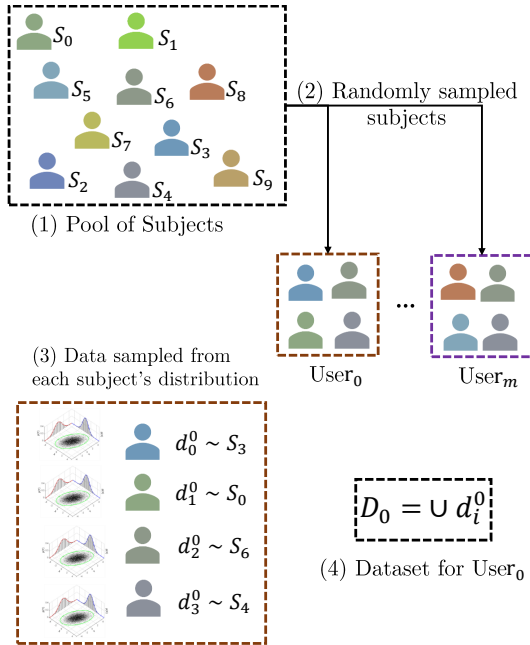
$S_0$ $S_1$
$S_5$ $S_6$ $S_8$
$S_7$ $S_3$
$S_2$ $S_4$ $S_9$

(1) Pool of Subjects

(2) Randomly sampled subjects

...

$\text{User}_0$

$\text{User}_m$

(3) Data sampled from each subject's distribution

$d_0^0 \sim S_3$
$d_1^0 \sim S_0$
$d_2^0 \sim S_6$
$d_3^0 \sim S_4$

$D_0 = \cup\, d_i^0$

(4) Dataset for $\text{User}_0$